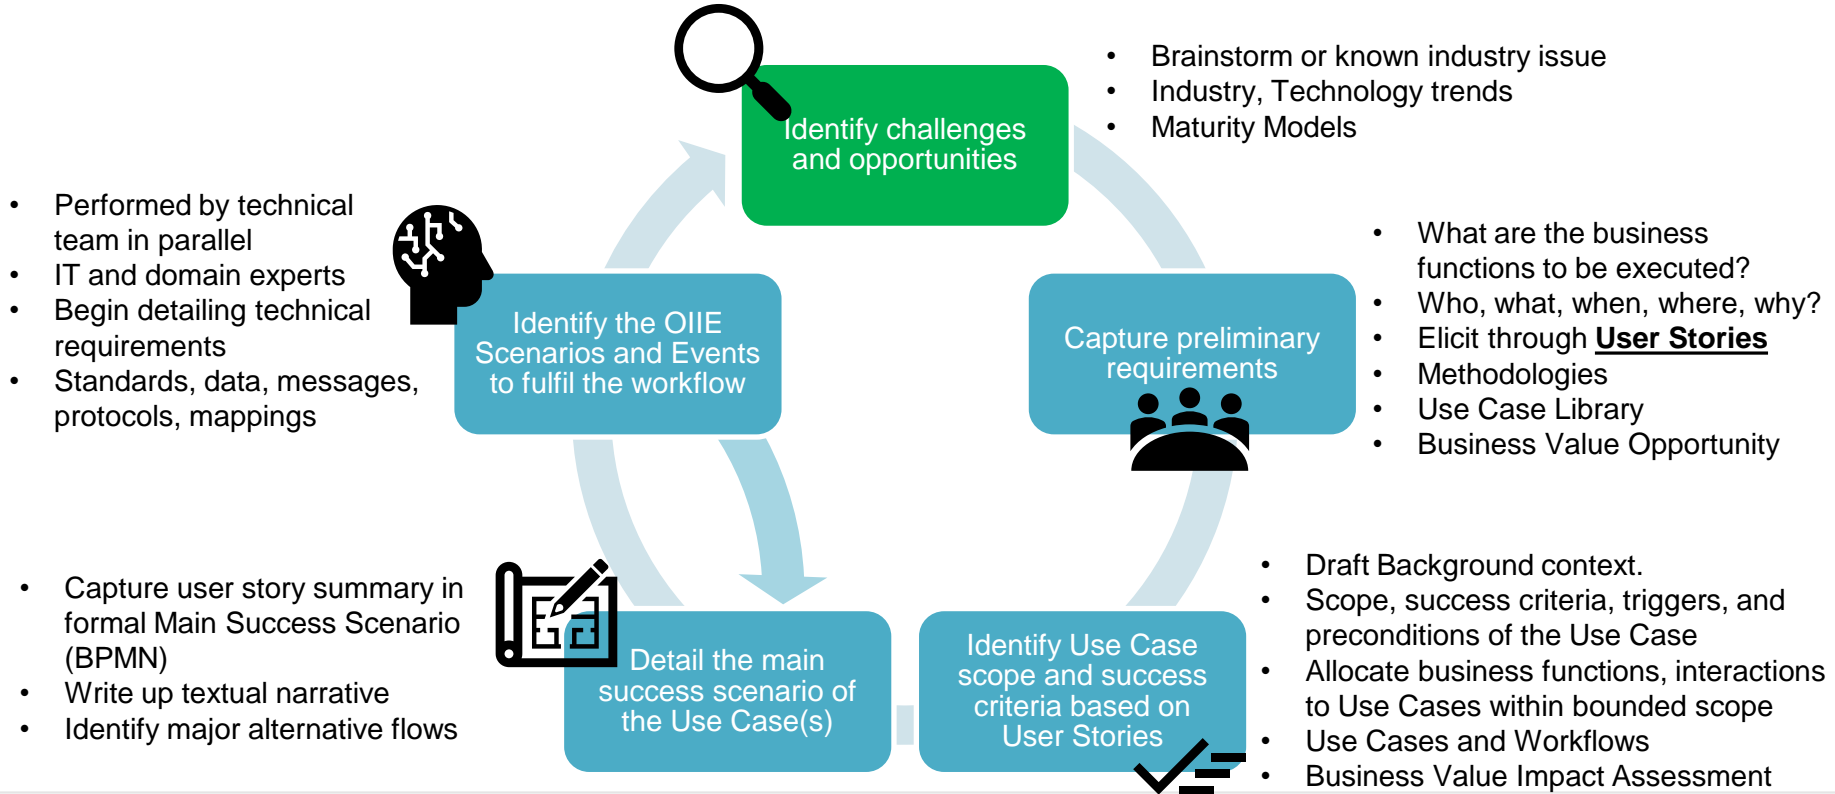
Identify challenges and opportunities

- Brainstorm or known industry issue
- Industry, Technology trends
- Maturity Models

Capture preliminary requirements

- What are the business functions to be executed?
- Who, what, when, where, why?
- Elicit through **User Stories**
- Methodologies
- Use Case Library
- Business Value Opportunity

Identify Use Case scope and success criteria based on User Stories

- Draft Background context.
- Scope, success criteria, triggers, and preconditions of the Use Case
- Allocate business functions, interactions to Use Cases within bounded scope
- Use Cases and Workflows
- Business Value Impact Assessment

Detail the main success scenario of the Use Case(s)

- Capture user story summary in formal Main Success Scenario (BPMN)
- Write up textual narrative
- Identify major alternative flows

Identify the OIIE Scenarios and Events to fulfil the workflow

- Performed by technical team in parallel
- IT and domain experts
- Begin detailing technical requirements
- Standards, data, messages, protocols, mappings